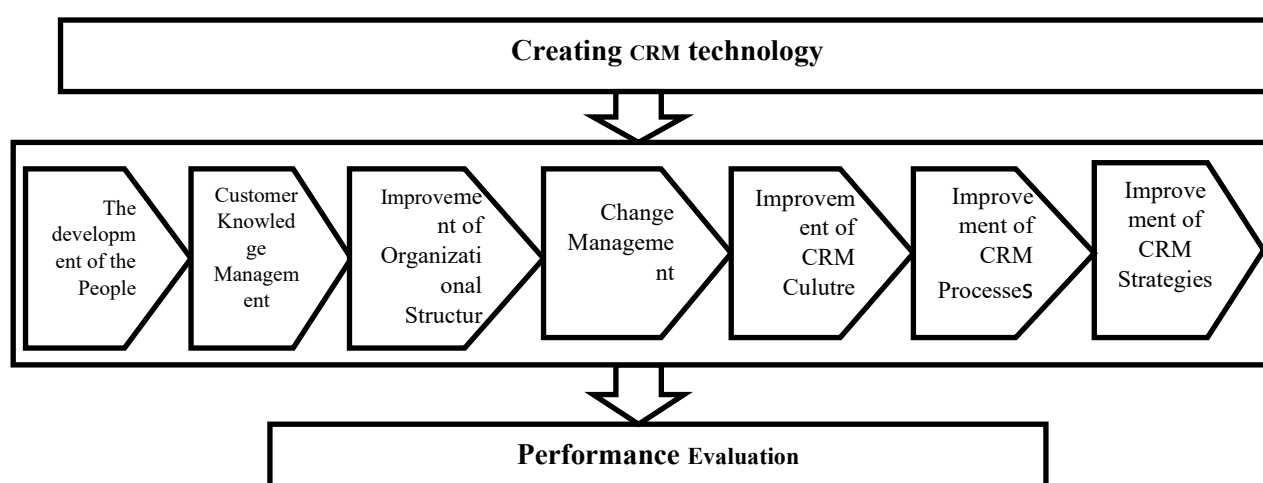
Creating CRM technology

The development of the People

Customer Knowledge Management

Improvement of Organizational Structur

Change Management

Improvement of CRM Culutre

Improvement of CRM ProcesseS

Improvement of CRM Strategies

Performance Evaluation